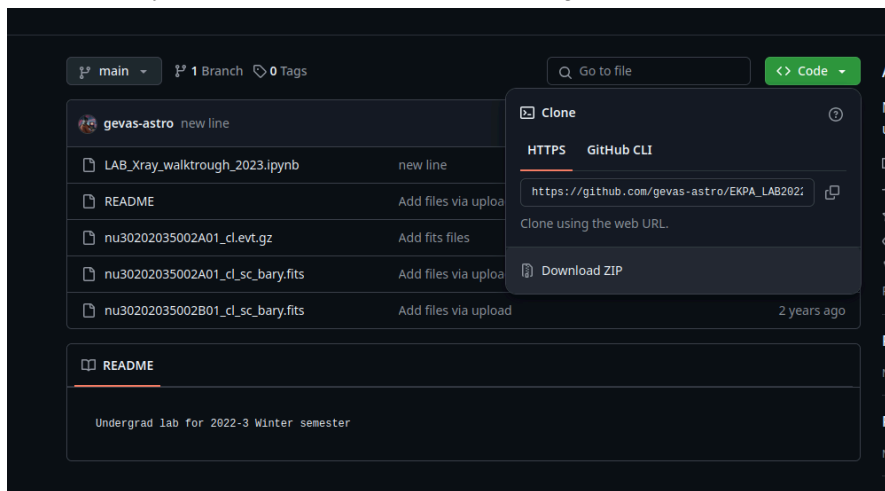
main

1 Branch

0 Tags

Go to file

Code

gevas-astro new line

LAB_Xray_walktrough_2023.ipynb new line

README Add files via uploa

nu30202035002A01_cl.evt.gz Add fits files

nu30202035002A01_cl_sc_bary.fits Add files via uploa

nu30202035002B01_cl_sc_bary.fits Add files via upload 2 years ago

Clone

HTTPS GitHub CLI

https://github.com/gevas-astro/EKPA_LAB2022

Clone using the web URL.

Download ZIP

README

Undergrad lab for 2022-3 Winter semester